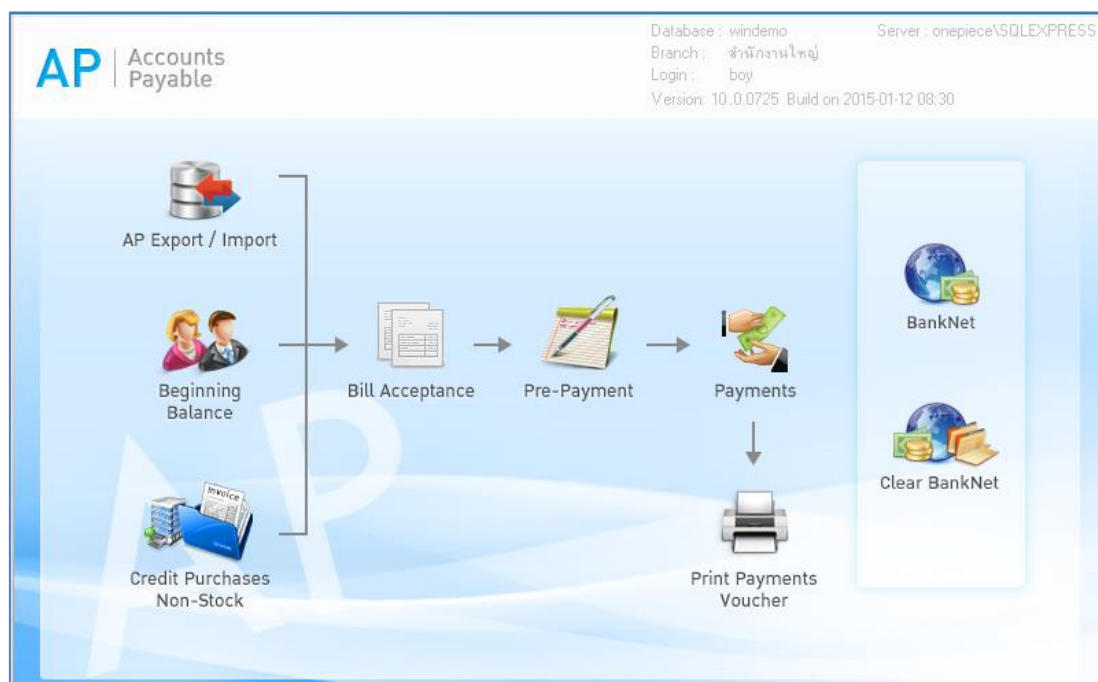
AP | Accounts Payable

Database : windemo
Branch : สำนักงานใหญ่
Login : boy
Version: 10.0.0725 Build on 2015-01-12 08:30

Server : onepiece\SQLEXPRESS

AP Export / Import

Beginning Balance

Invoice

Credit Purchases Non-Stock

Bill Acceptance

Pre-Payment

Payments

Print Payments Voucher

BankNet

Clear BankNet

AP